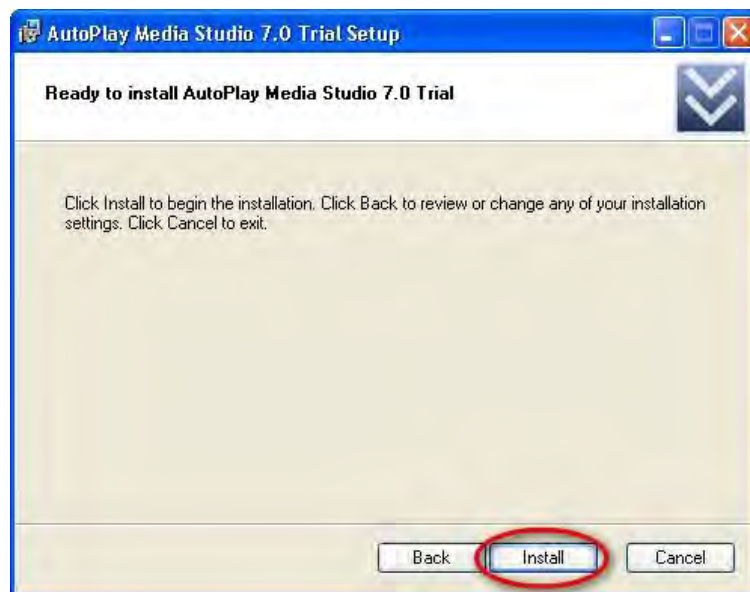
AutoPlay Media Studio 7.0 Trial Setup

Ready to install AutoPlay Media Studio 7.0 Trial

Click Install to begin the installation. Click Back to review or change any of your installation settings. Click Cancel to exit.

Back
Install
Cancel